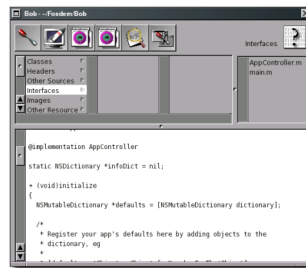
Bob - ~/Foodem/Bob

Interfaces

Classes
Headers
Other Sources
Interfaces
Images
Other Resource

AppController.m
main.m

@implementation AppController

static NSDictionary *infoDict = nil;

+ (void)initialize
{
  NSMutableDictionary *defaults = [NSMutableDictionary dictionary];

  /*
   * Register your app's defaults here by adding objects to the
   * dictionary, eg
   *
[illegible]